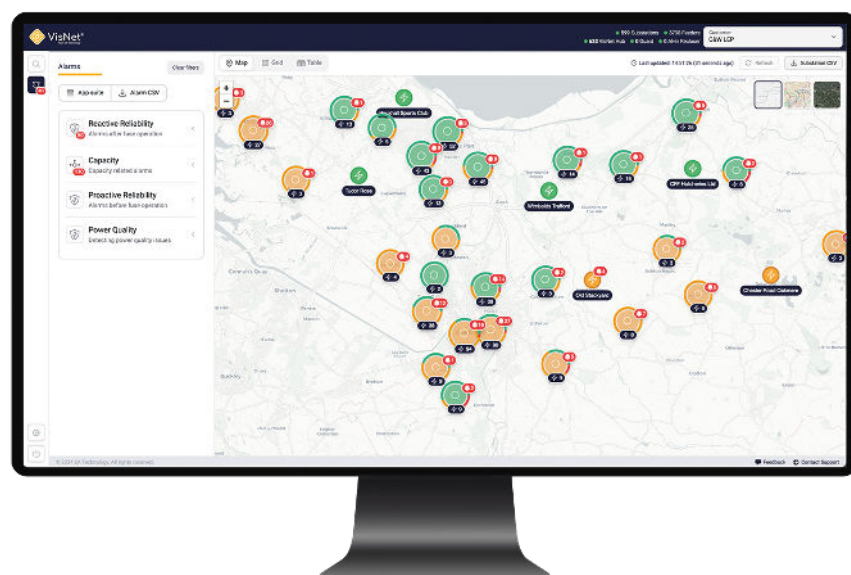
VisNet®

Alarms

Clear filters

App suite

Alarm CSV

Reactive Reliability
Alarms after fuse operation

Capacity
Capacity related alarms

Proactive Reliability
Alarms before fuse operation

Power Quality
Detecting power quality issues

Map

Grid

Table

Last updated: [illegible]

Refresh

Substation CSV

Customer
CSW LCP

Tudor Rose

Whitchurch Sports Club

Wimbolds Trafford

CPP Hutchinson Ltd

Old Stockyard

Chester Road Caldrome

© 2024 EA Technology. All rights reserved.

Feedback

Contact Support